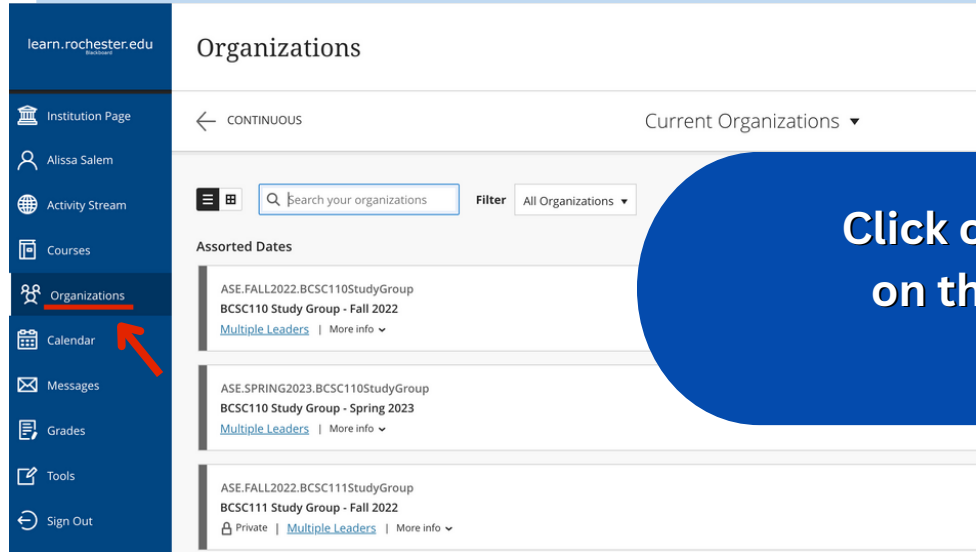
learn.rochester.edu
Blackboard

Institution Page
Alissa Salem
Activity Stream
Courses
Organizations
Calendar
Messages
Grades
Tools
Sign Out

Organizations

CONTINUOUS

Current Organizations

Search your organizations

Filter All Organizations

Assorted Dates

ASE.FALL2022.BCSC110StudyGroup
BCSC110 Study Group - Fall 2022
Multiple Leaders | More info

ASE.SPRING2023.BCSC110StudyGroup
BCSC110 Study Group - Spring 2023
Multiple Leaders | More info

ASE.FALL2022.BCSC111StudyGroup
BCSC111 Study Group - Fall 2022
Private | Multiple Leaders | More info

Click o
on th